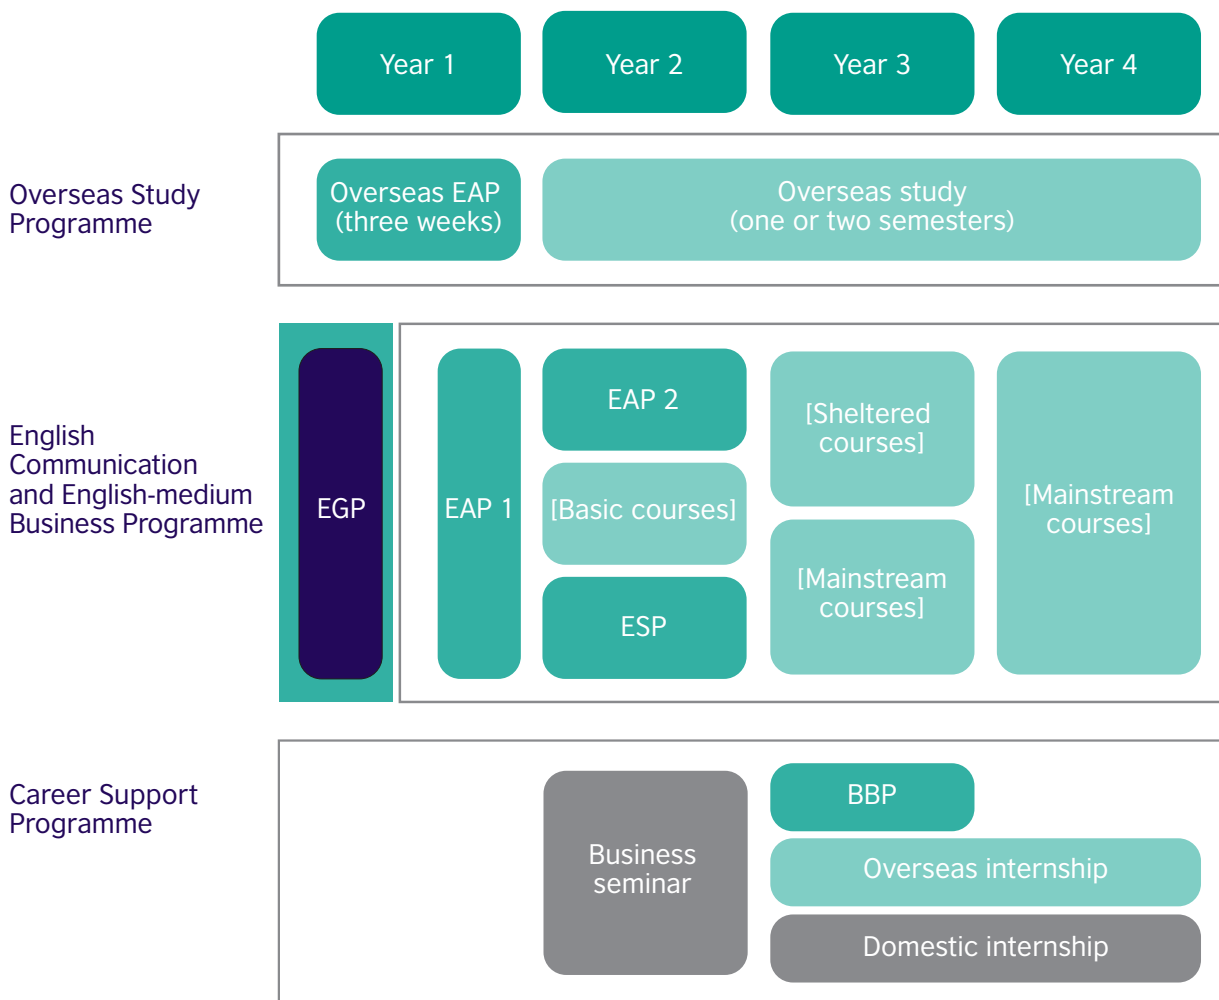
Year 1

Year 2

Year 3

Year 4

Overseas Study Programme

Overseas EAP (three weeks)

Overseas study (one or two semesters)

English Communication and English-medium Business Programme

EGP

EAP 1

EAP 2

[Basic courses]

ESP

[Sheltered courses]

[Mainstream courses]

[Mainstream courses]

Career Support Programme

Business seminar

BBP

Overseas internship

Domestic internship